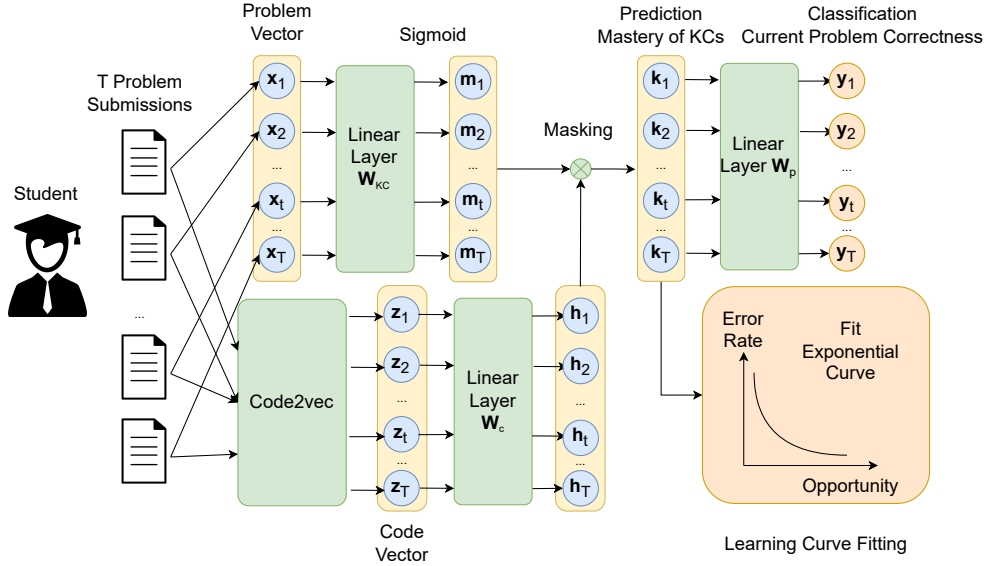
Problem Vector

Sigmoid

Prediction Mastery of KCs

Classification Current Problem Correctness

T Problem Submissions

Student

...

$\mathbf{x}_1$
$\mathbf{x}_2$
...
$\mathbf{x}_t$
...
$\mathbf{x}_T$

Linear Layer $\mathbf{W}_{KC}$

$\mathbf{m}_1$
$\mathbf{m}_2$
...
$\mathbf{m}_t$
...
$\mathbf{m}_T$

Masking

$\mathbf{k}_1$
$\mathbf{k}_2$
...
$\mathbf{k}_t$
...
$\mathbf{k}_T$

Linear Layer $\mathbf{W}_p$

$\mathbf{y}_1$
$\mathbf{y}_2$
...
$\mathbf{y}_t$
...
$\mathbf{y}_T$

Code2vec

$\mathbf{z}_1$
$\mathbf{z}_2$
...
$\mathbf{z}_t$
...
$\mathbf{z}_T$

Linear Layer $\mathbf{W}_c$

$\mathbf{h}_1$
$\mathbf{h}_2$
...
$\mathbf{h}_t$
...
$\mathbf{h}_T$

Error Rate

Fit Exponential Curve

Opportunity

Code Vector

Learning Curve Fitting